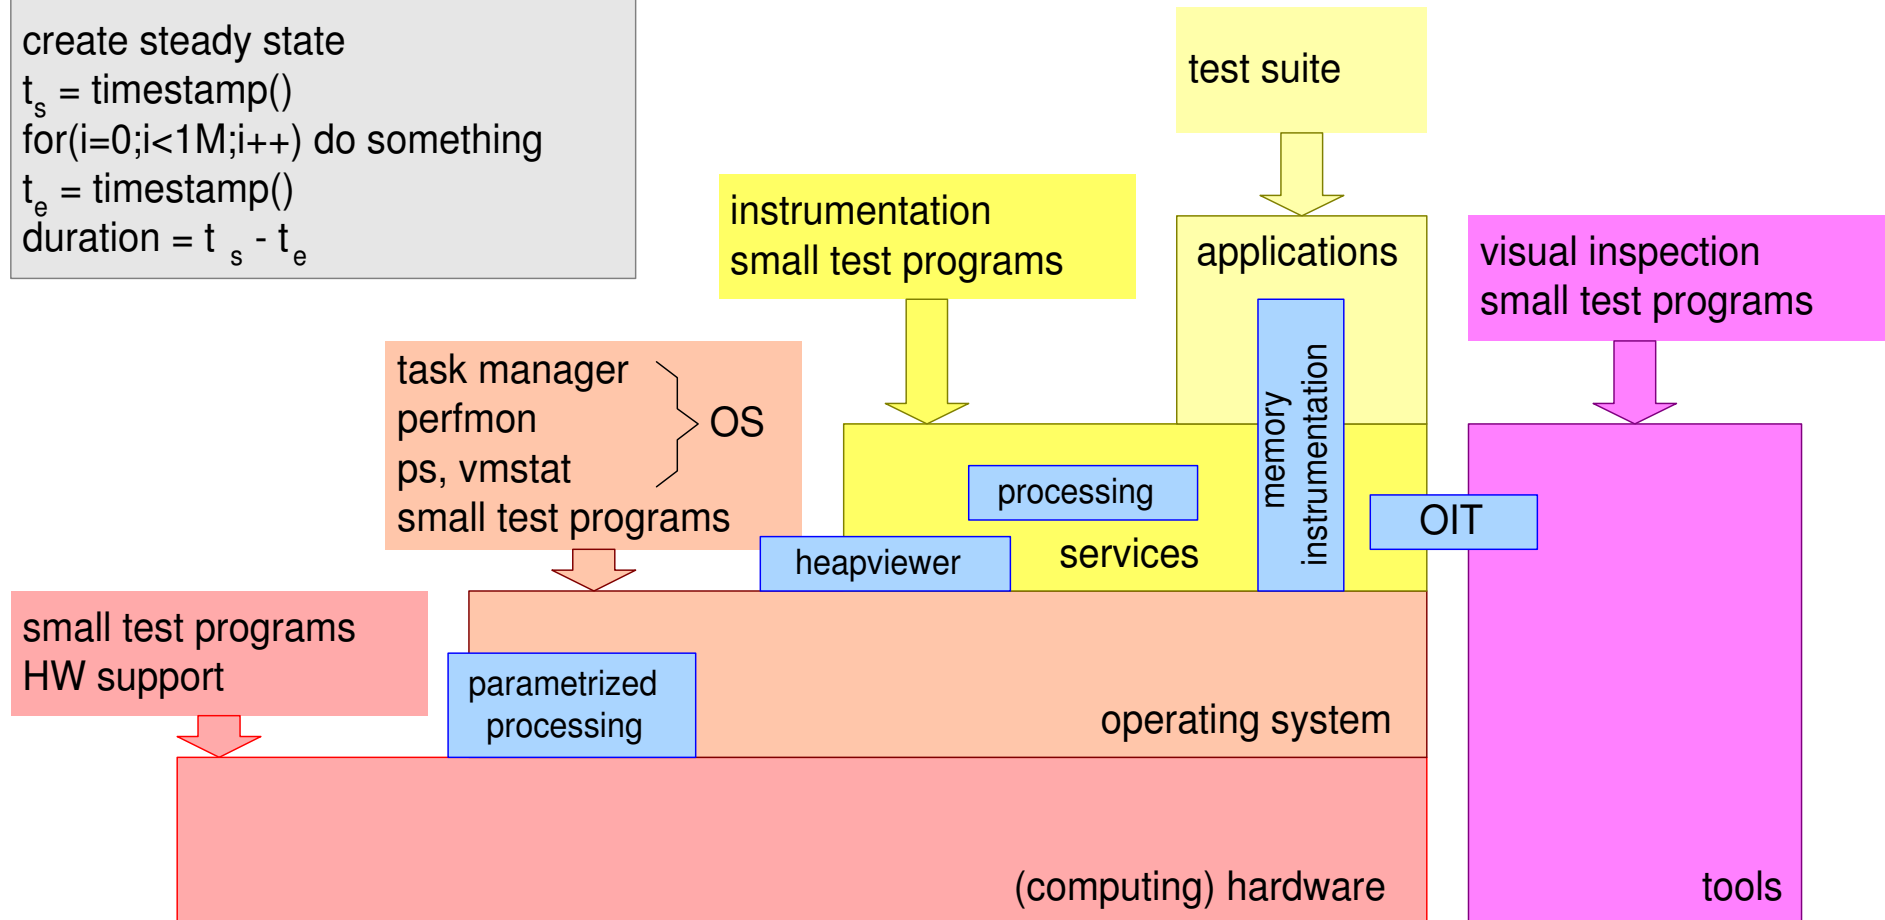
create steady state
$t_s$ = timestamp()
for(i=0;i<1M;i++) do something
$t_e$ = timestamp()
duration = $t_s - t_e$

test suite

instrumentation
small test programs

applications

visual inspection
small test programs

task manager
perfmon
ps, vmstat
small test programs

OS

processing

memory
instrumentation

OIT

heapviewer

services

small test programs
HW support

parametrized
processing

operating system

(computing) hardware

tools